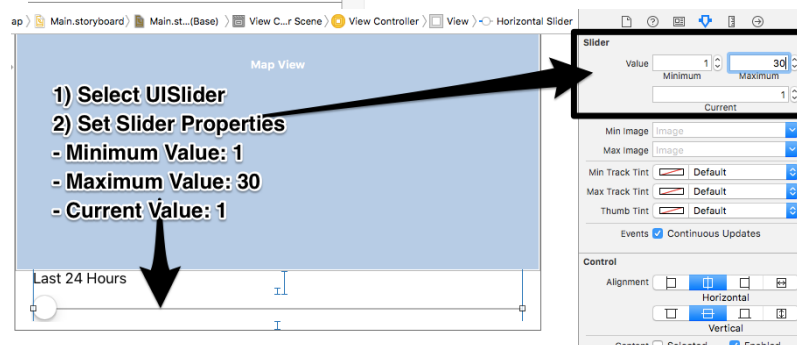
ap 〉 Main.storyboard 〉 Main.st...(Base) 〉 View C...r Scene 〉 View Controller 〉 View 〉 Horizontal Slider

Map View

1) Select UISlider
2) Set Slider Properties
- Minimum Value: 1
- Maximum Value: 30
- Current Value: 1

Last 24 Hours

Slider
Value 1 30
Minimum Maximum
1
Current

Min Image Image
Max Image Image
Min Track Tint Default
Max Track Tint Default
Thumb Tint Default
Events Continuous Updates

Control
Alignment
Horizontal
Vertical
Content Selected Enabled